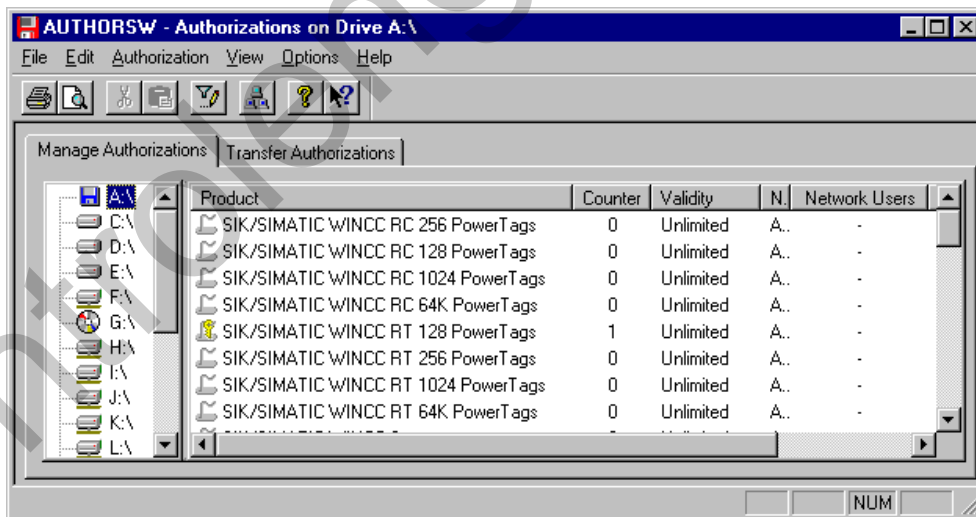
AUTHORSW - Authorizations on Drive A:\

File Edit Authorization View Options Help

Manage Authorizations | Transfer Authorizations

A:\
C:\
D:\
E:\
F:\
G:\
H:\
I:\
J:\
K:\
L:\

| Product | Counter | Validity | N. | Network Users |
|---|---|---|---|---|
| SIK/SIMATIC WINCC RC 256 PowerTags | 0 | Unlimited | A.. | - |
| SIK/SIMATIC WINCC RC 128 PowerTags | 0 | Unlimited | A.. | - |
| SIK/SIMATIC WINCC RC 1024 PowerTags | 0 | Unlimited | A.. | - |
| SIK/SIMATIC WINCC RC 64K PowerTags | 0 | Unlimited | A.. | - |
| SIK/SIMATIC WINCC RT 128 PowerTags | 1 | Unlimited | A.. | - |
| SIK/SIMATIC WINCC RT 256 PowerTags | 0 | Unlimited | A.. | - |
| SIK/SIMATIC WINCC RT 1024 PowerTags | 0 | Unlimited | A.. | - |
| SIK/SIMATIC WINCC RT 64K PowerTags | 0 | Unlimited | A.. | - |
| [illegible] | | | | |

NUM